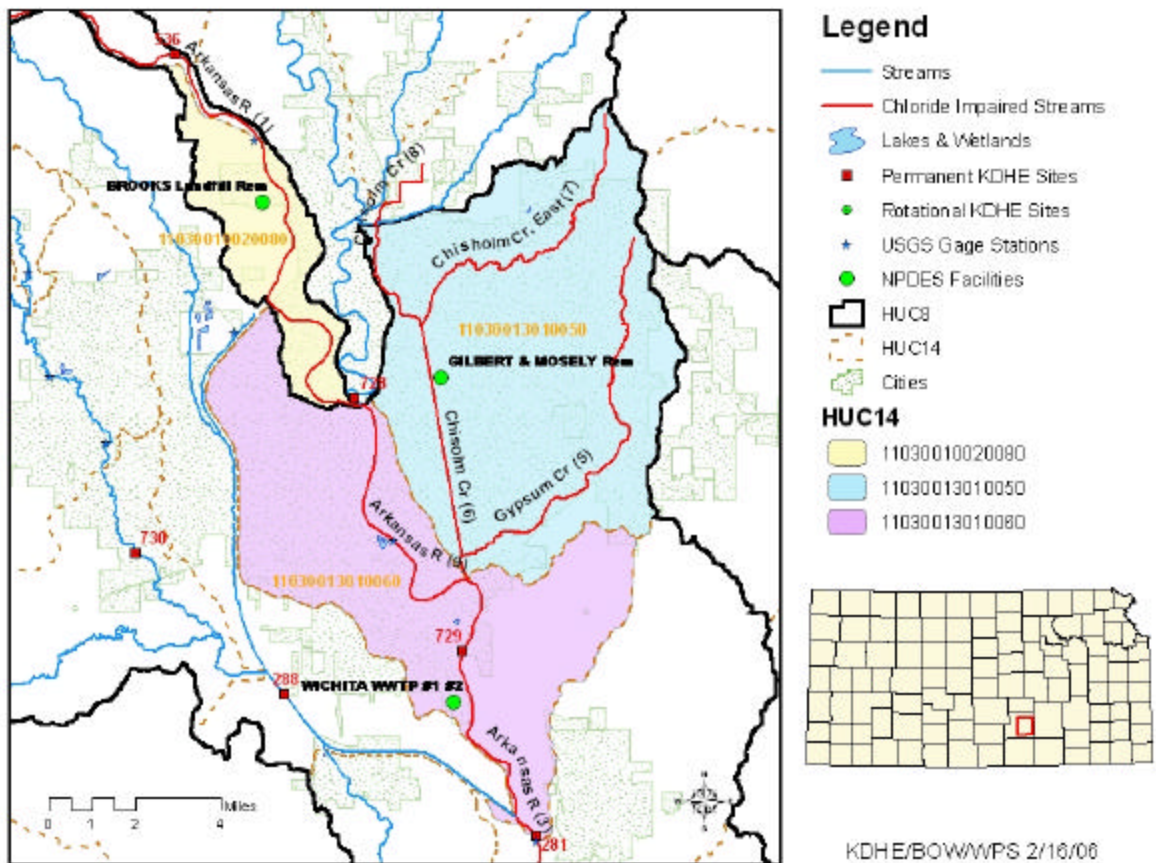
536

Arkansas R (1)

Chisholm Cr (8)

BROOKS Landfill Rem

11030010020080

Chisholm Cr. East (7)

11030013010050

GILBERT & MOSELY Rem

728

Chisholm Cr (6)

Gypsum Cr (5)

Arkansas R (6)

730

11030013010060

729

288

WICHITA WWTP #1 #2

Arkansas R (3)

281

0 1 2 4 Miles

Legend

Streams

Chloride Impaired Streams

Lakes & Wetlands

Permanent KDHE Sites

Rotational KDHE Sites

USGS Gage Stations

NPDES Facilities

HUC8

HUC14

Cities

HUC14

11030010020080

11030013010050

11030013010080

KDHE/BOW/WPS 2/16/06